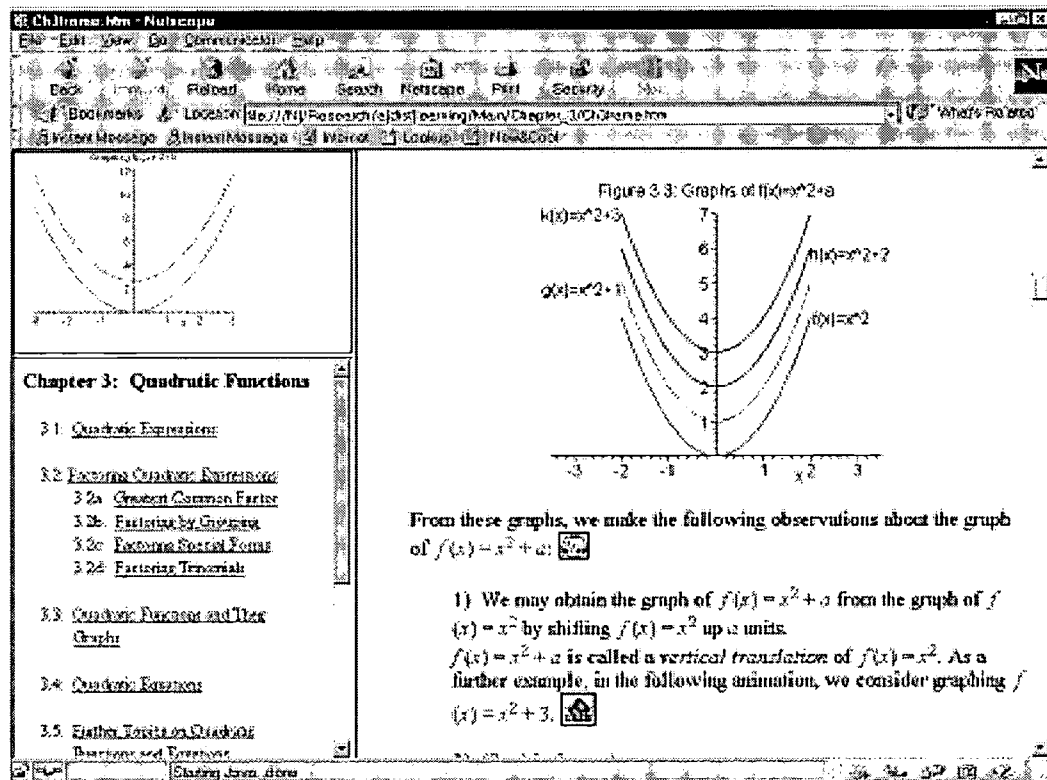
Ch3frame.htm - Netscape

File Edit View Go Communicator Help

Back Forward Reload Home Search Netscape Print Security Stop

Bookmarks Location: file:///N|/Research/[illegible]/Main/Chapter_3/Ch3frame.htm What's Related

Instant Message Instant Message Internet Lookup New&Cool

Chapter 3: Quadratic Functions

3.1 Quadratic Expressions

3.2 Factoring Quadratic Expressions
3.2a Greatest Common Factor
3.2b Factoring by Grouping
3.2c Factoring Special Forms
3.2d Factoring Trinomials

3.3 Quadratic Functions and Their Graphs

3.4 Quadratic Equations

3.5 Further Topics on Quadratic Functions and Equations

Figure 3.3: Graphs of f(x)=x^2+a

k(x)=x^2+3
h(x)=x^2+2
g(x)=x^2+1
f(x)=x^2

7 6 5 4 3 2 1
-3 -2 -1 1 2 3 x

From these graphs, we make the following observations about the graph of $f(x) = x^2 + a$:

1) We may obtain the graph of $f(x) = x^2 + a$ from the graph of $f(x) = x^2$ by shifting $f(x) = x^2$ up $a$ units.
$f(x) = x^2 + a$ is called a *vertical translation* of $f(x) = x^2$. As a further example, in the following animation, we consider graphing $f(x) = x^2 + 3$.

Starting Java...done